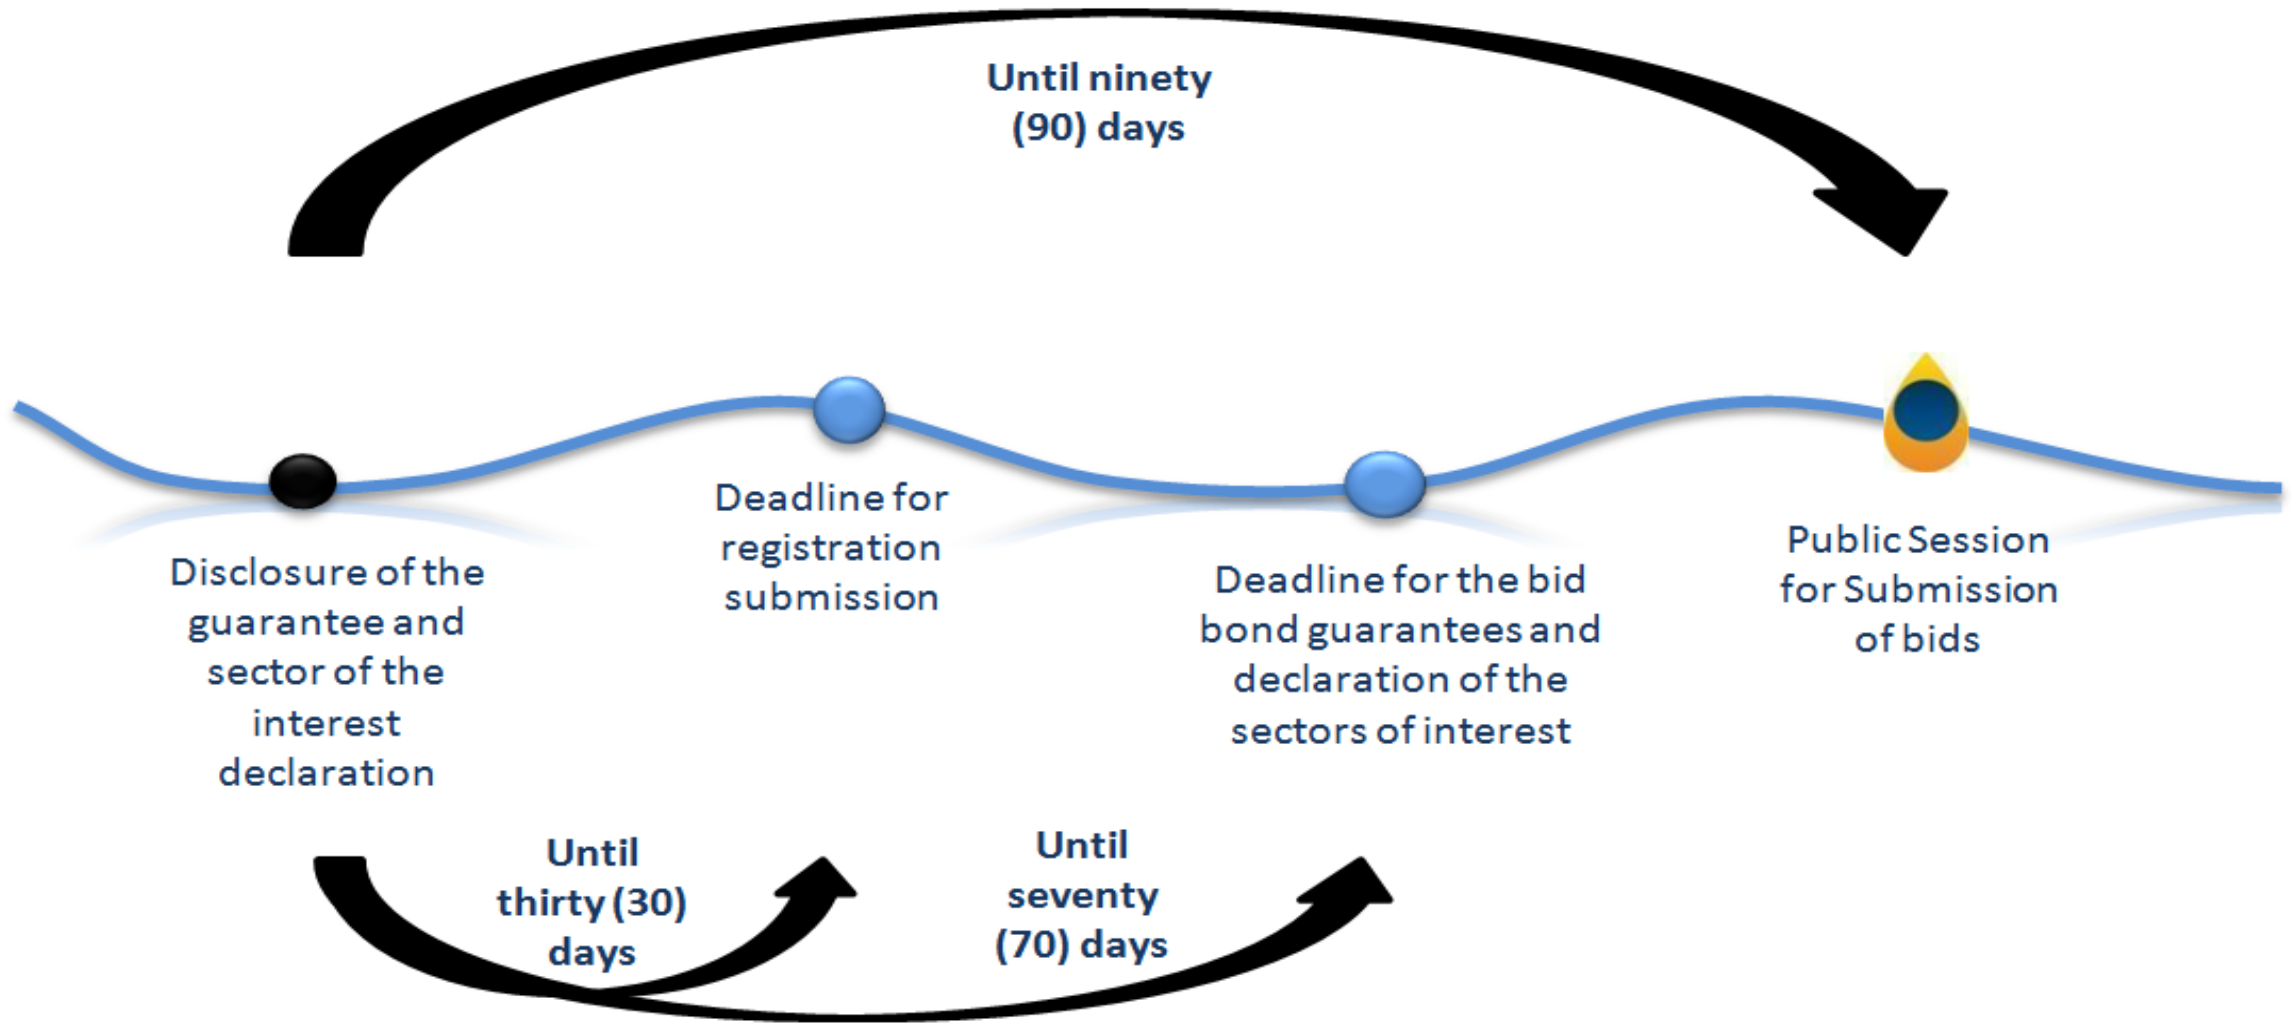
Until ninety (90) days

Deadline for registration submission

Disclosure of the guarantee and sector of the interest declaration

Deadline for the bid bond guarantees and declaration of the sectors of interest

Public Session for Submission of bids

Until thirty (30) days

Until seventy (70) days